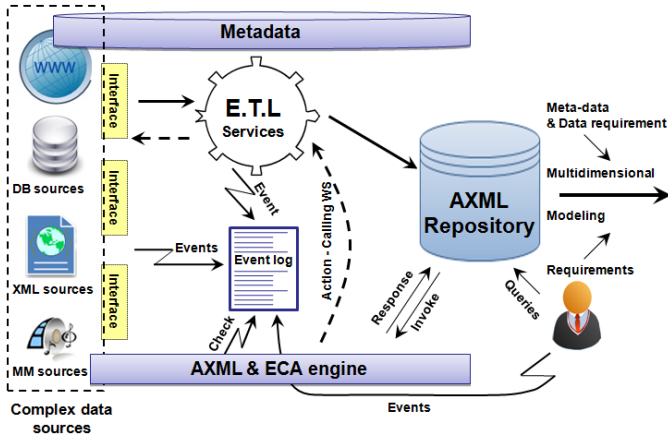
Metadata

WWW

Interface

E.T.L
Services

DB sources

Interface

Event

Action - Calling WS

AXML
Repository

Meta-data
& Data requirement

Multidimensional

Modeling

Requirements

Events

Event log

XML sources

Interface

Response

Invoke

Queries

Check

MM sources

AXML & ECA engine

Complex data
sources

Events